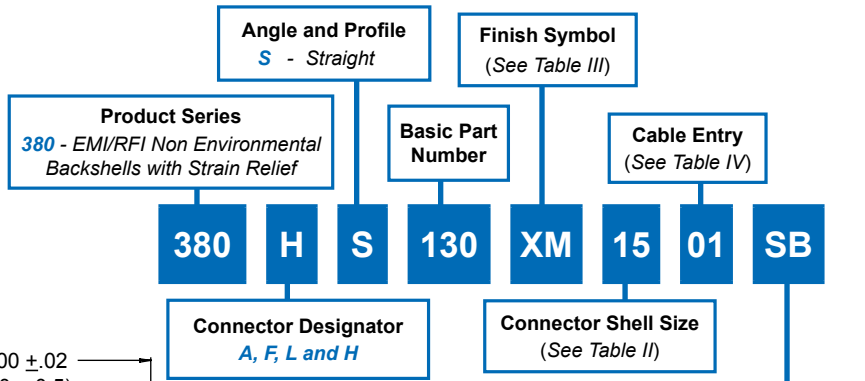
Angle and Profile
S - Straight

Finish Symbol
(See Table III)

Product Series
380 - EMI/RFI Non Environmental Backshells with Strain Relief

Basic Part Number

Cable Entry
(See Table IV)

380 H S 130 XM 15 01 SB

Connector Designator
A, F, L and H

Connector Shell Size
(See Table II)

00 $\pm$.02
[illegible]